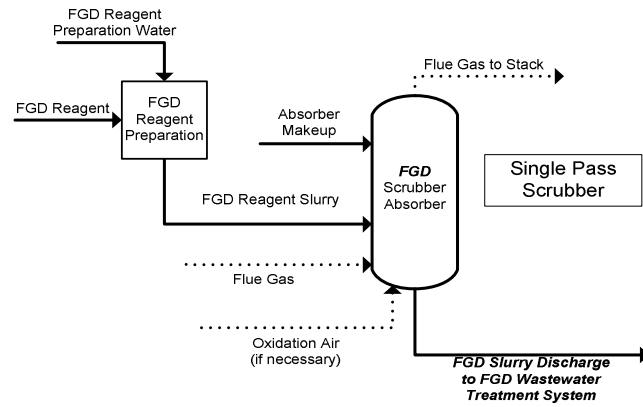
FGD Reagent Preparation Water

FGD Reagent

FGD Reagent Preparation

Flue Gas to Stack

Absorber Makeup

FGD Scrubber Absorber

Single Pass Scrubber

FGD Reagent Slurry

Flue Gas

Oxidation Air (if necessary)

FGD Slurry Discharge to FGD Wastewater Treatment System